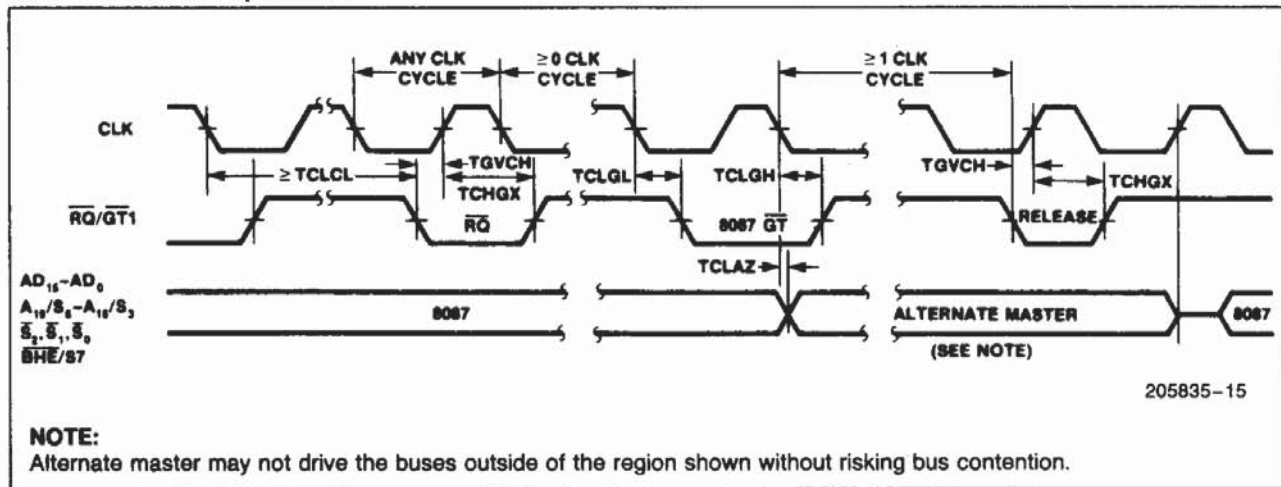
ANY CLK CYCLE

$\geq$0 CLK CYCLE

$\geq$1 CLK CYCLE

CLK

$\geq$ TCLCL

TGVCH

TCHGX

TCLGL

TCLGH

TGVCH

TCHGX

$\overline{RQ}/\overline{GT}1$

$\overline{RQ}$

8087 $\overline{GT}$

RELEASE

TCLAZ

$AD_{15}-AD_0$
$A_{19}/S_6-A_{16}/S_3$
$\overline{S}_2, \overline{S}_1, \overline{S}_0$
$\overline{BHE}/S7$

8087

ALTERNATE MASTER

(SEE NOTE)

8087

205835–15

NOTE:
Alternate master may not drive the buses outside of the region shown without risking bus contention.